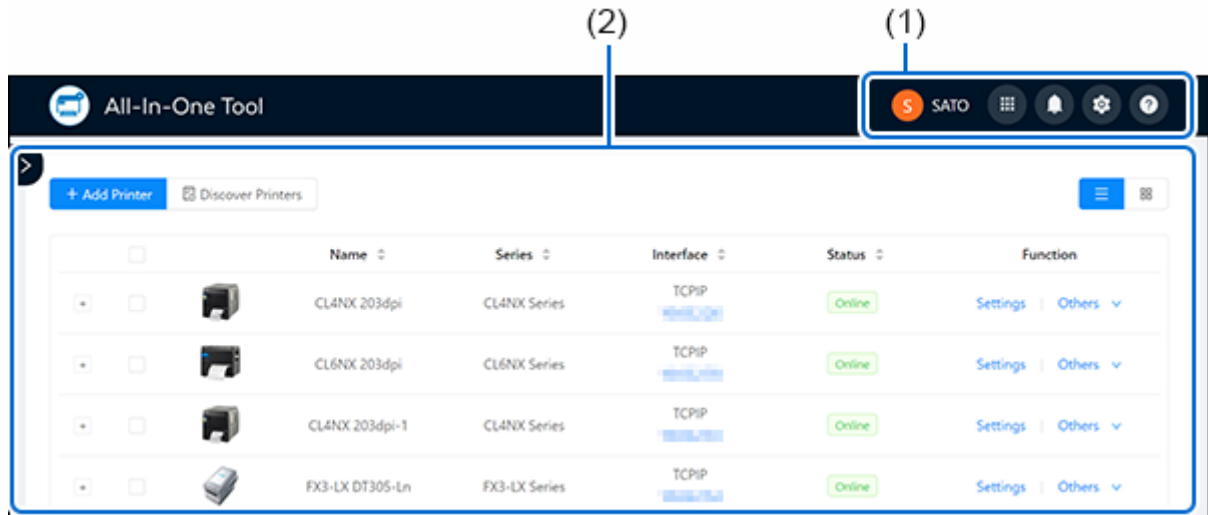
(2)

(1)

All-In-One Tool

S SATO

+ Add Printer

Discover Printers

| | | Name | Series | Interface | Status | Function |
|---|---|---|---|---|---|---|
| + | | CL4NX 203dpi | CL4NX Series | TCPIP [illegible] | Online | Settings \| Others |
| + | | CL6NX 203dpi | CL6NX Series | TCPIP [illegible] | Online | Settings \| Others |
| + | | CL4NX 203dpi-1 | CL4NX Series | TCPIP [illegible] | Online | Settings \| Others |
| + | | FX3-LX DT305-Ln | FX3-LX Series | TCPIP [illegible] | Online | Settings \| Others |